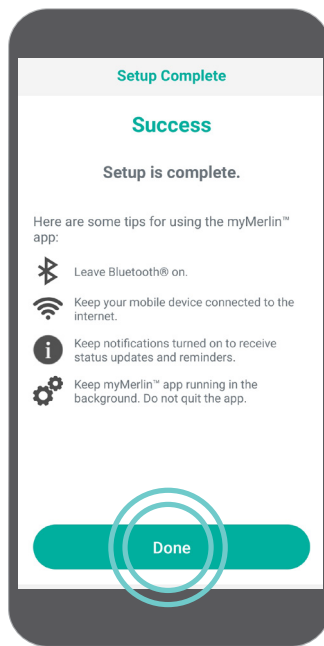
Setup Complete

Success

Setup is complete.

Here are some tips for using the myMerlin™ app:

Leave Bluetooth® on.

Keep your mobile device connected to the internet.

Keep notifications turned on to receive status updates and reminders.

Keep myMerlin™ app running in the background. Do not quit the app.

Done